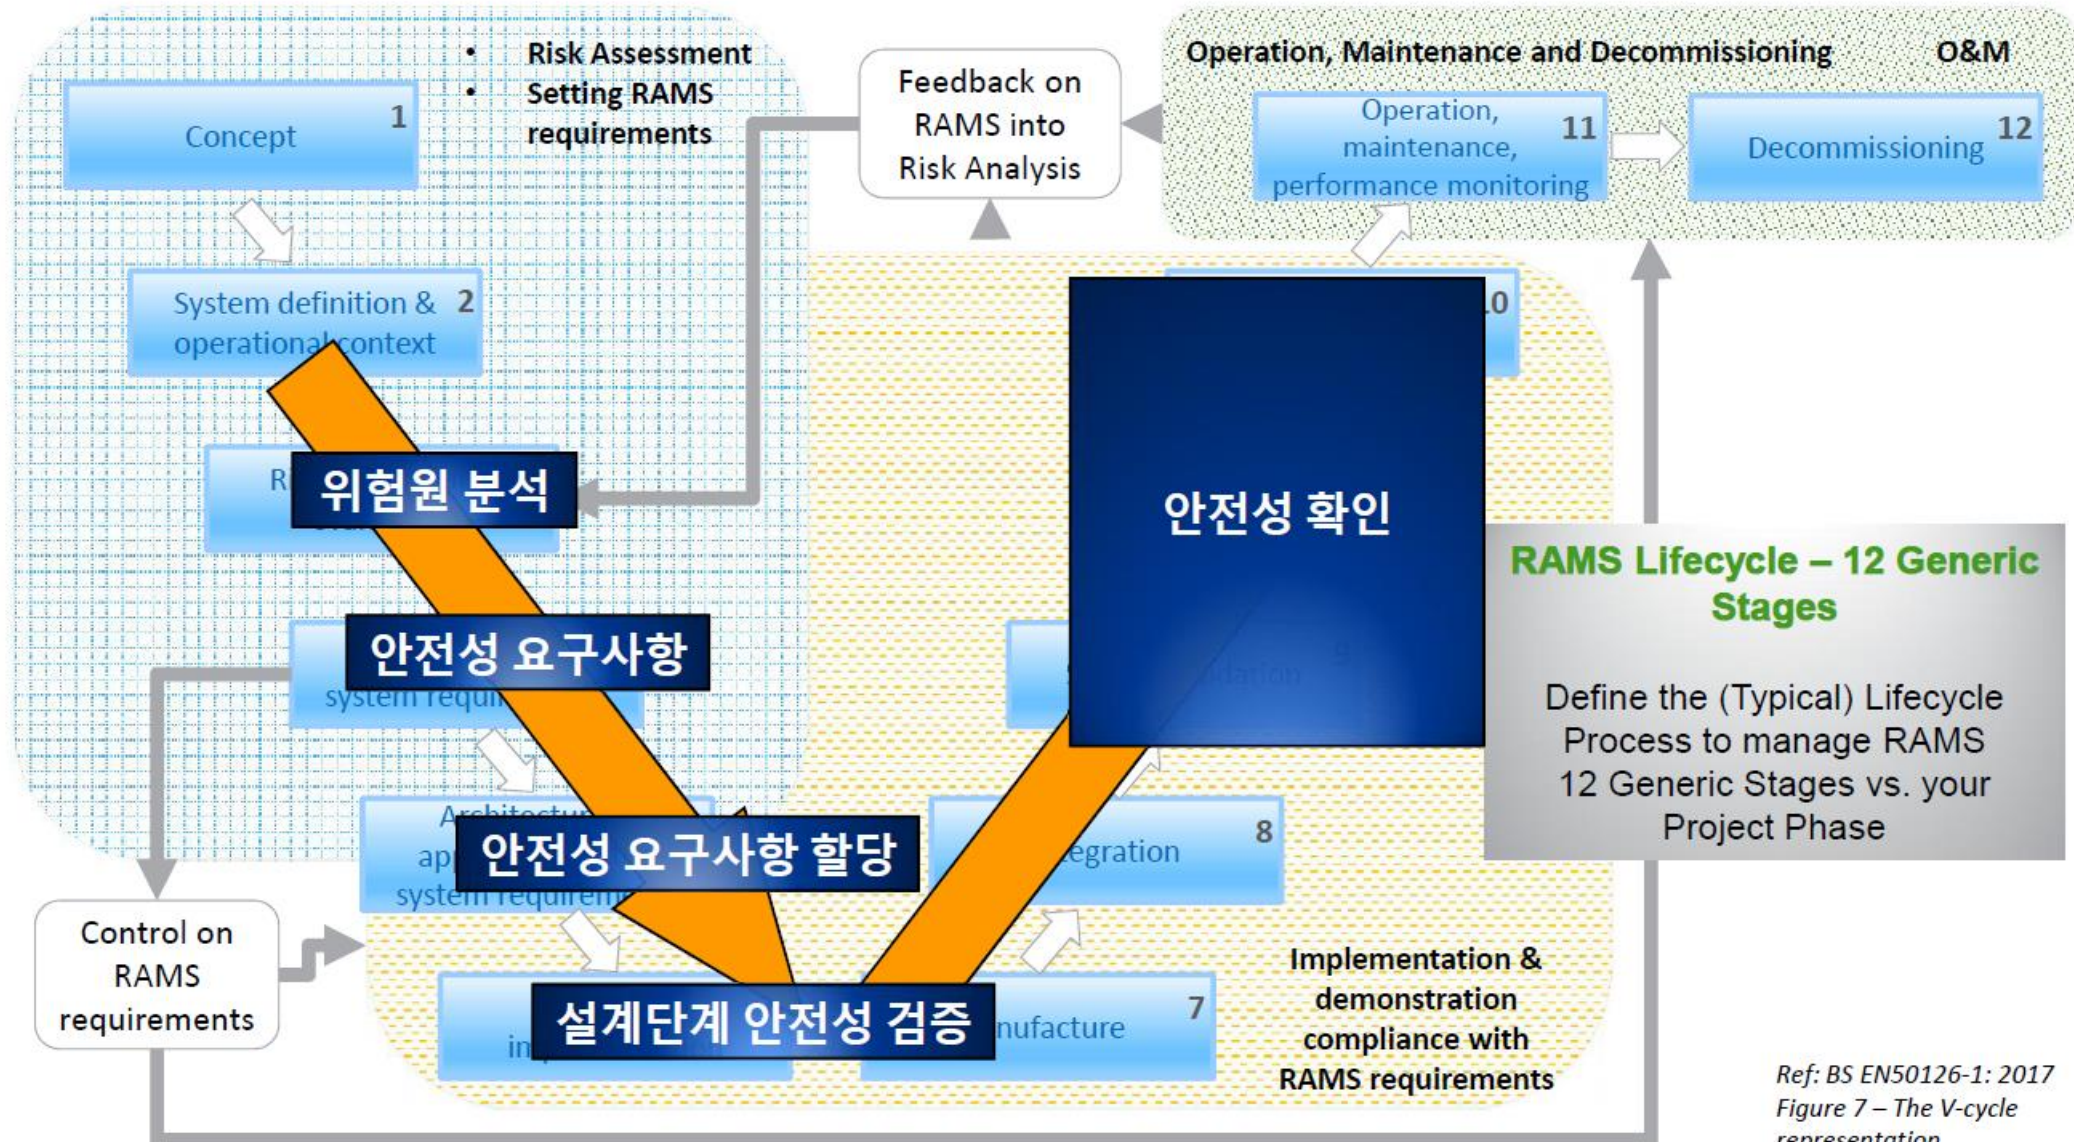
• Risk Assessment
• Setting RAMS requirements

Concept 1

Feedback on RAMS into Risk Analysis

Operation, Maintenance and Decommissioning O&M

Operation, maintenance, performance monitoring 11

Decommissioning 12

System definition & operational context 2

R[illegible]

위험원 분석

안전성 확인

10

RAMS Lifecycle – 12 Generic Stages

Define the (Typical) Lifecycle Process to manage RAMS 12 Generic Stages vs. your Project Phase

안전성 요구사항

system requi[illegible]

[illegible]dation 9

Architectur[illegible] ap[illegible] system requirem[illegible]

안전성 요구사항 할당

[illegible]egration 8

Control on RAMS requirements

설계단계 안전성 검증

in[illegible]

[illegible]nufacture 7

Implementation & demonstration compliance with RAMS requirements

Ref: BS EN50126-1: 2017 Figure 7 – The V-cycle representation